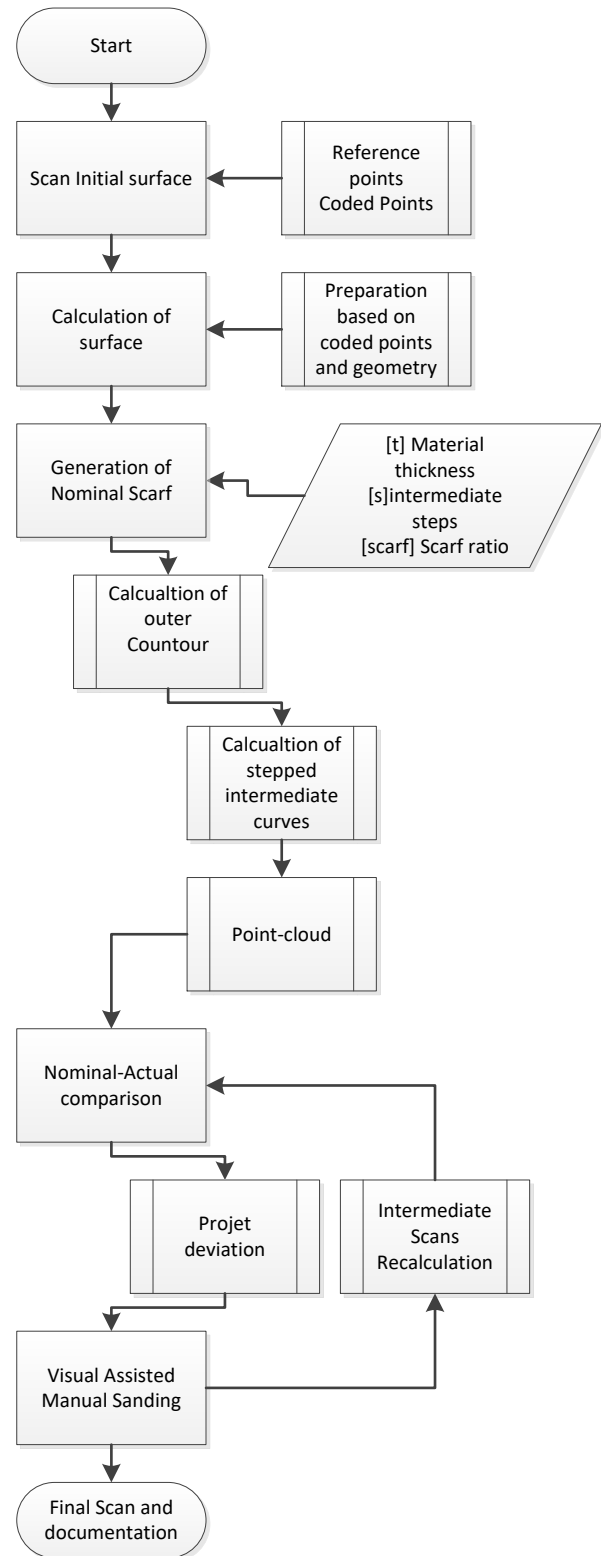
Start

Scan Initial surface

Reference points Coded Points

Calculation of surface

Preparation based on coded points and geometry

Generation of Nominal Scarf

[t] Material thickness [s]intermediate steps [scarf] Scarf ratio

Calcualtion of outer Countour

Calcualtion of stepped intermediate curves

Point-cloud

Nominal-Actual comparison

Projet deviation

Intermediate Scans Recalculation

Visual Assisted Manual Sanding

Final Scan and documentation